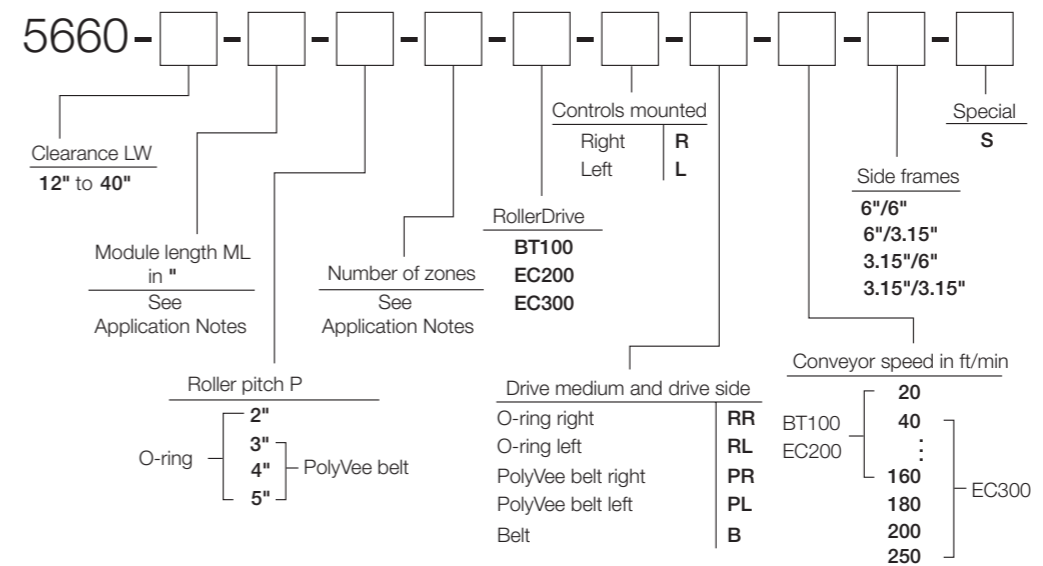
5660 - - - - - - - - - -

Clearance LW
12" to 40"

Module length ML in "
See Application Notes

Roller pitch P
O-ring
2"
3"
4"
5"
PolyVee belt

Number of zones
See Application Notes

RollerDrive
BT100
EC200
EC300

Controls mounted
| Right | R |
|---|---|
| Left | L |

Drive medium and drive side
| O-ring right | RR |
|---|---|
| O-ring left | RL |
| PolyVee belt right | PR |
| PolyVee belt left | PL |
| Belt | B |

Conveyor speed in ft/min
20
BT100
EC200
40
:
160
180
200
250
EC300

Side frames
6"/6"
6"/3.15"
3.15"/6"
3.15"/3.15"

Special
S